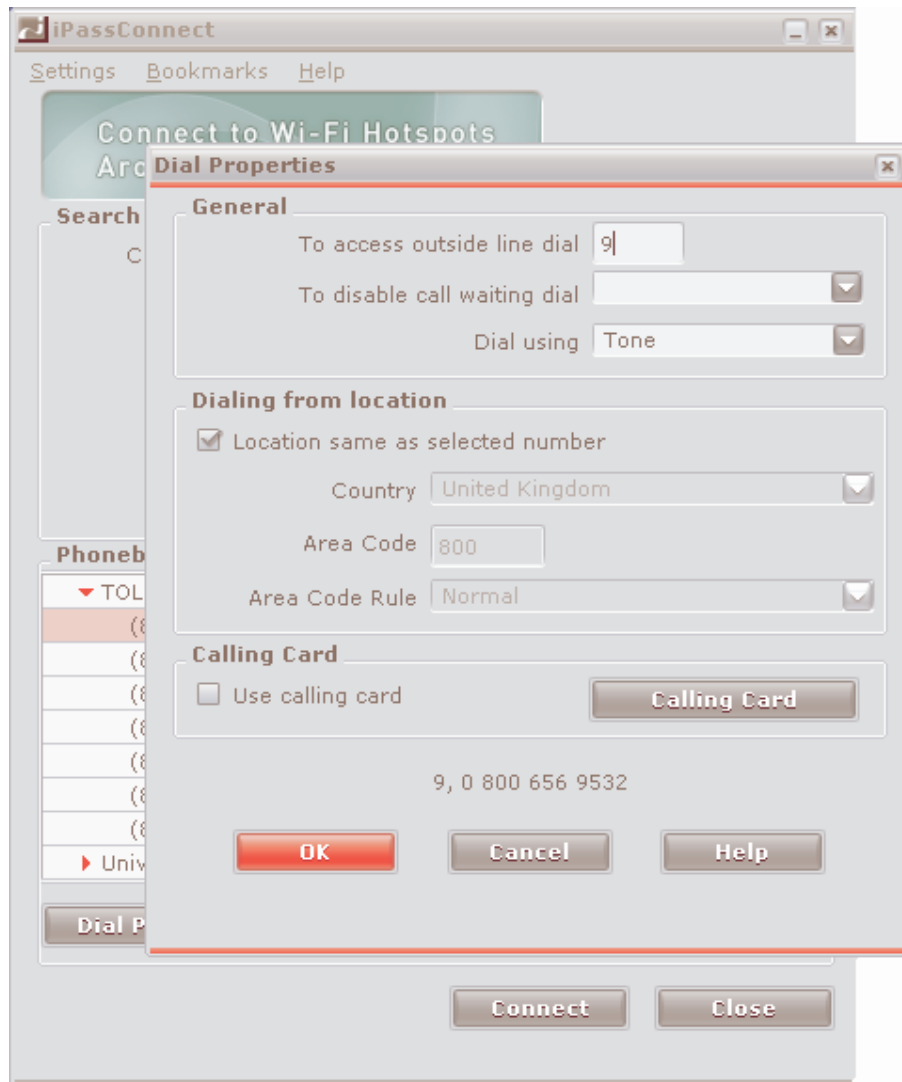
iPassConnect

Settings Bookmarks Help

Connect to Wi-Fi Hotspots
Arc

Search

C

Phoneb

TOL

(8

(8

(8

(8

(8

(8

(8

Univ

Dial P

Dial Properties

General

To access outside line dial 9

To disable call waiting dial

Dial using Tone

Dialing from location

Location same as selected number

Country United Kingdom

Area Code 800

Area Code Rule Normal

Calling Card

Use calling card

Calling Card

9, 0 800 656 9532

OK

Cancel

Help

Connect

Close